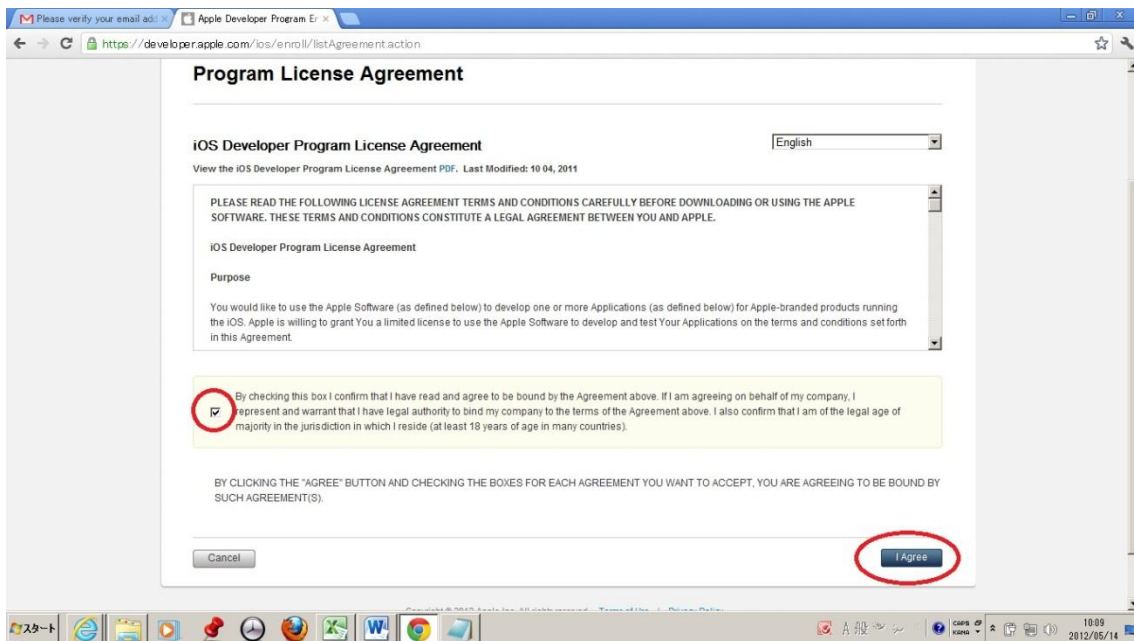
Please verify your email add ×
Apple Developer Program En ×

https://developer.apple.com/ios/enroll/listAgreement.action

Program License Agreement

iOS Developer Program License Agreement

English

View the iOS Developer Program License Agreement PDF. Last Modified: 10 04, 2011

PLEASE READ THE FOLLOWING LICENSE AGREEMENT TERMS AND CONDITIONS CAREFULLY BEFORE DOWNLOADING OR USING THE APPLE SOFTWARE. THESE TERMS AND CONDITIONS CONSTITUTE A LEGAL AGREEMENT BETWEEN YOU AND APPLE.

iOS Developer Program License Agreement

Purpose

You would like to use the Apple Software (as defined below) to develop one or more Applications (as defined below) for Apple-branded products running the iOS. Apple is willing to grant You a limited license to use the Apple Software to develop and test Your Applications on the terms and conditions set forth in this Agreement.

By checking this box I confirm that I have read and agree to be bound by the Agreement above. If I am agreeing on behalf of my company, I represent and warrant that I have legal authority to bind my company to the terms of the Agreement above. I also confirm that I am of the legal age of majority in the jurisdiction in which I reside (at least 18 years of age in many countries).

BY CLICKING THE "AGREE" BUTTON AND CHECKING THE BOXES FOR EACH AGREEMENT YOU WANT TO ACCEPT, YOU ARE AGREEING TO BE BOUND BY SUCH AGREEMENT(S).

Cancel

I Agree

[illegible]

スタート

A 般

CAPS KANA

10:09
2012/05/14